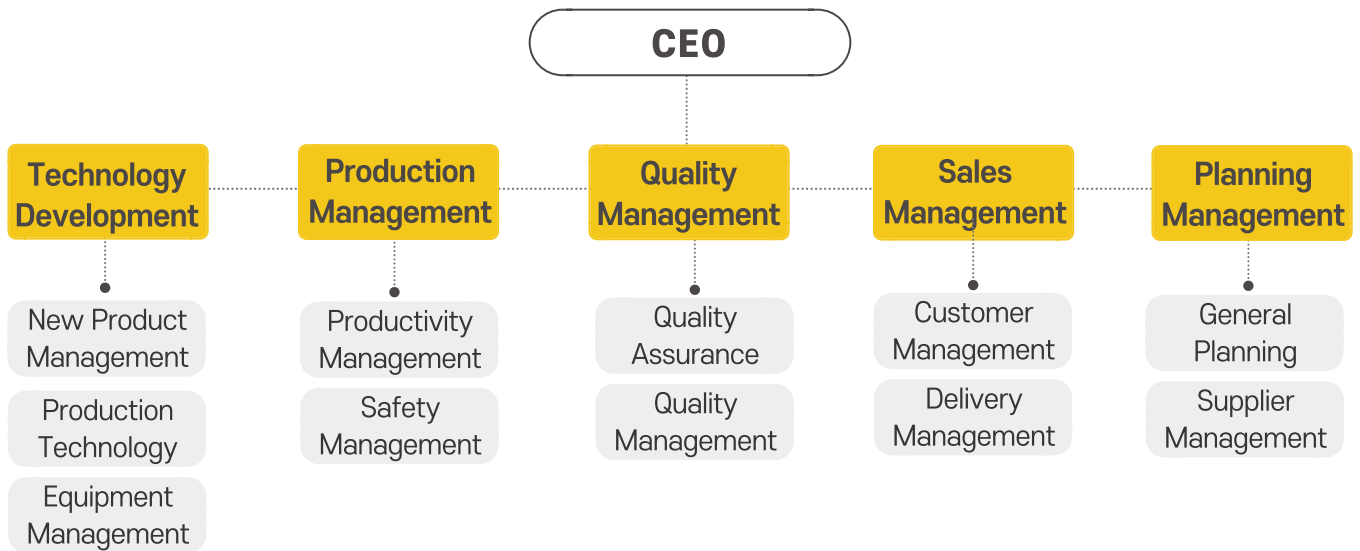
CEO

Technology Development

New Product Management

Production Technology

Equipment Management

Production Management

Productivity Management

Safety Management

Quality Management

Quality Assurance

Quality Management

Sales Management

Customer Management

Delivery Management

Planning Management

General Planning

Supplier Management